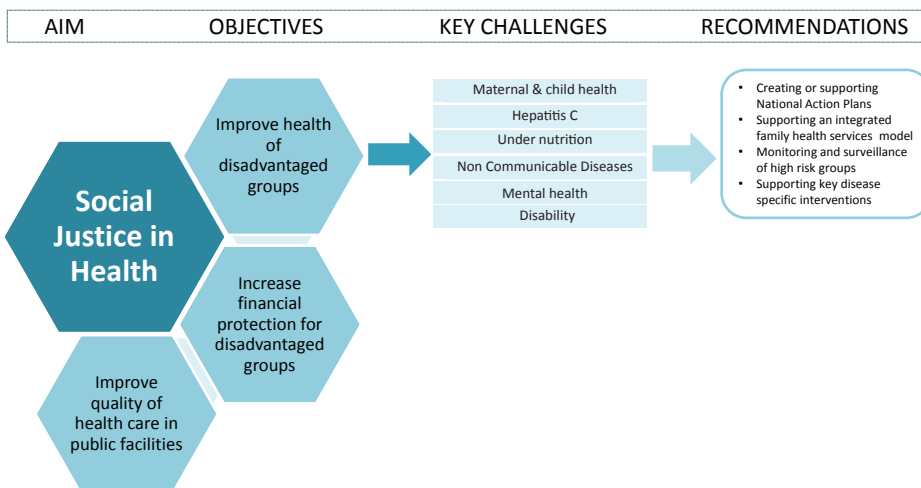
AIM OBJECTIVES KEY CHALLENGES RECOMMENDATIONS

Social Justice in Health

Improve health of disadvantaged groups

Increase financial protection for disadvantaged groups

Improve quality of health care in public facilities

Maternal & child health
Hepatitis C
Under nutrition
Non Communicable Diseases
Mental health
Disability

- Creating or supporting National Action Plans
- Supporting an integrated family health services model
- Monitoring and surveillance of high risk groups
- Supporting key disease specific interventions